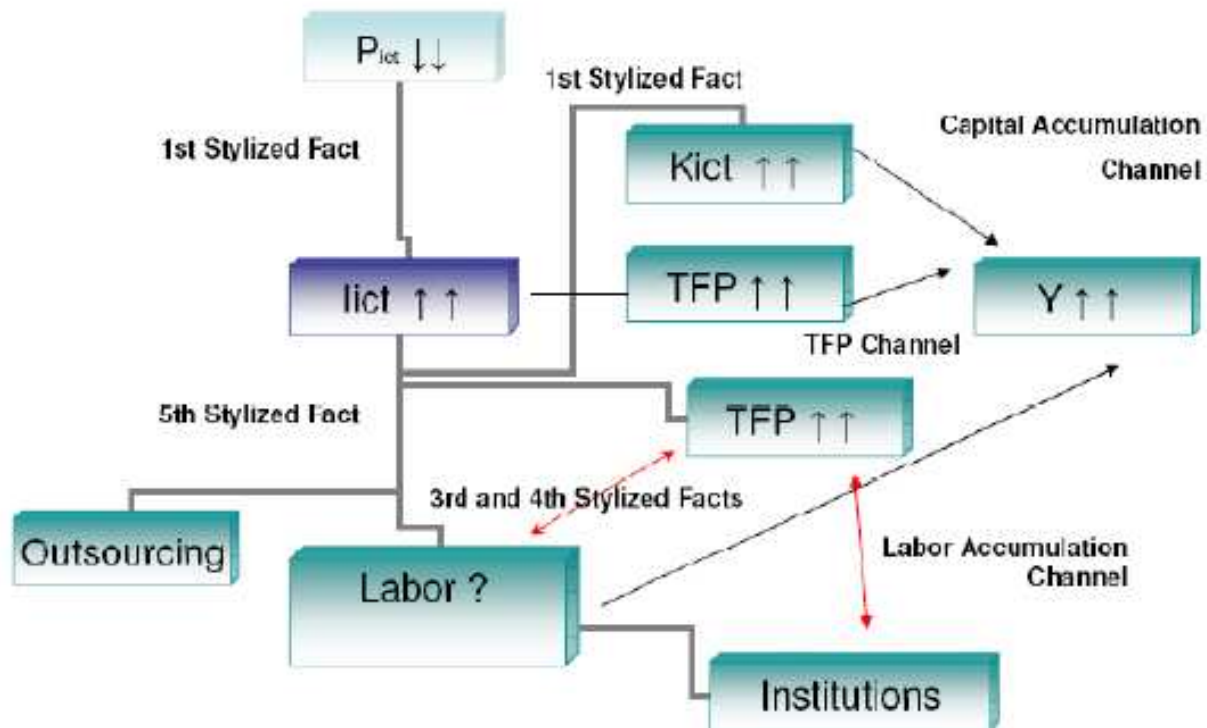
$P_{ict}$ ↓↓

1st Stylized Fact

1st Stylized Fact

Capital Accumulation Channel

Kict ↑↑

Iict ↑↑

TFP ↑↑

Y ↑↑

TFP Channel

5th Stylized Fact

TFP ↑↑

3rd and 4th Stylized Facts

Outsourcing

Labor ?

Labor Accumulation Channel

Institutions